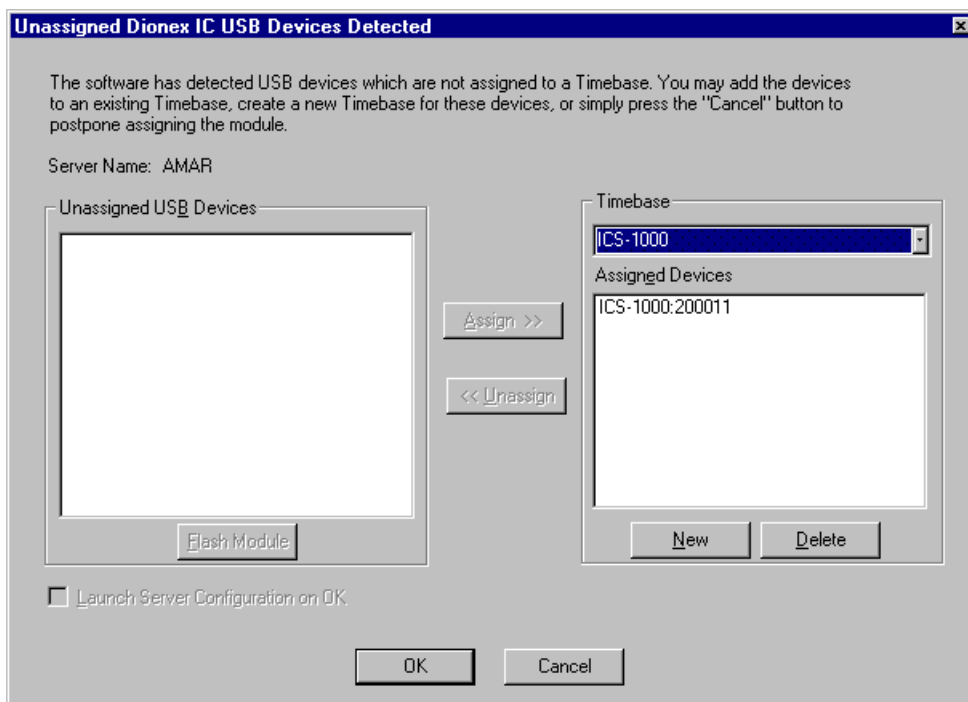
Unassigned Dionex IC USB Devices Detected

The software has detected USB devices which are not assigned to a Timebase. You may add the devices to an existing Timebase, create a new Timebase for these devices, or simply press the "Cancel" button to postpone assigning the module.

Server Name: AMAR

Unassigned USB Devices

Flash Module

Assign >>

<< Unassign

Timebase

ICS-1000

Assigned Devices

ICS-1000:200011

New

Delete

Launch Server Configuration on OK.

OK

Cancel